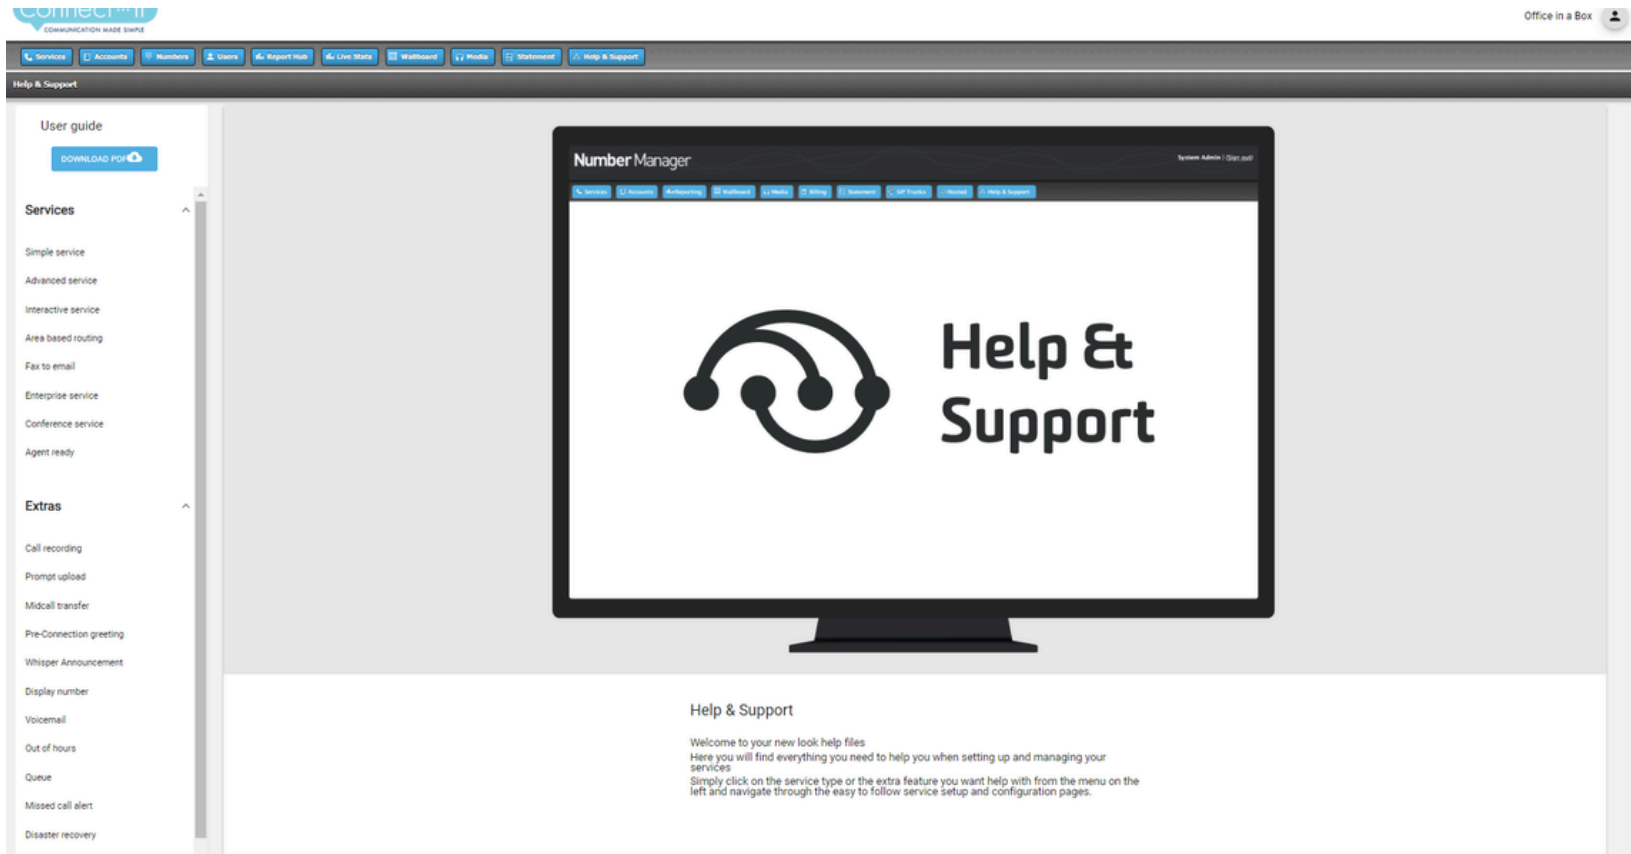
Connect-It
COMMUNICATION MADE SIMPLE

Office in a Box

Services Accounts Numbers Users Report Hub Live Stats Wallboard Media Statement Help & Support

Help & Support

User guide
DOWNLOAD PDF

Services
Simple service
Advanced service
Interactive service
Area based routing
Fax to email
Enterprise service
Conference service
Agent ready

Extras
Call recording
Prompt upload
Midcall transfer
Pre-Connection greeting
Whisper Announcement
Display number
Voicemail
Out of hours
Queue
Missed call alert
Disaster recovery

Number Manager
System Admin | Sign out
Services Accounts Reporting Wallboard Media Billing Statement SIP Trunks Hosted Help & Support

Help & Support

Help & Support

Welcome to your new look help files
Here you will find everything you need to help you when setting up and managing your services
Simply click on the service type or the extra feature you want help with from the menu on the left and navigate through the easy to follow service setup and configuration pages.